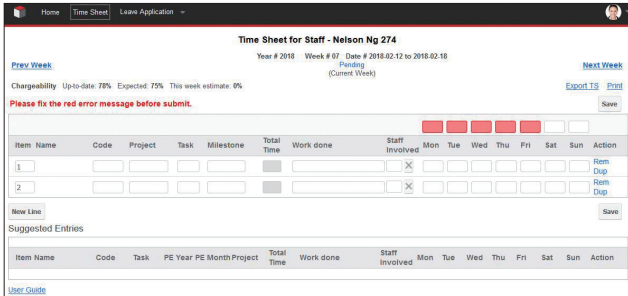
Home Time Sheet Leave Application

Time Sheet for Staff - Nelson Ng 274

Prev Week

Year # 2018 Week # 07 Date # 2018-02-12 to 2018-02-18
Pending
(Current Week)

Next Week

Chargeability Up-to-date: 78% Expected: 75% This week estimate: 0%

Export TS Print

Please fix the red error message before submit.

Save

| Item | Name | Code | Project | Task | Milestone | Total Time | Work done | Staff Involved | Mon | Tue | Wed | Thu | Fri | Sat | Sun | Action |
|---|---|---|---|---|---|---|---|---|---|---|---|---|---|---|---|---|
| 1 | | | | | | | | × | | | | | | | | Rem Dup |
| 2 | | | | | | | | × | | | | | | | | Rem Dup |

New Line

Save

Suggested Entries

| Item | Name | Code | Task | PE Year | PE Month | Project | Total Time | Work done | Staff Involved | Mon | Tue | Wed | Thu | Fri | Sat | Sun | Action |
|---|---|---|---|---|---|---|---|---|---|---|---|---|---|---|---|---|---|

User Guide